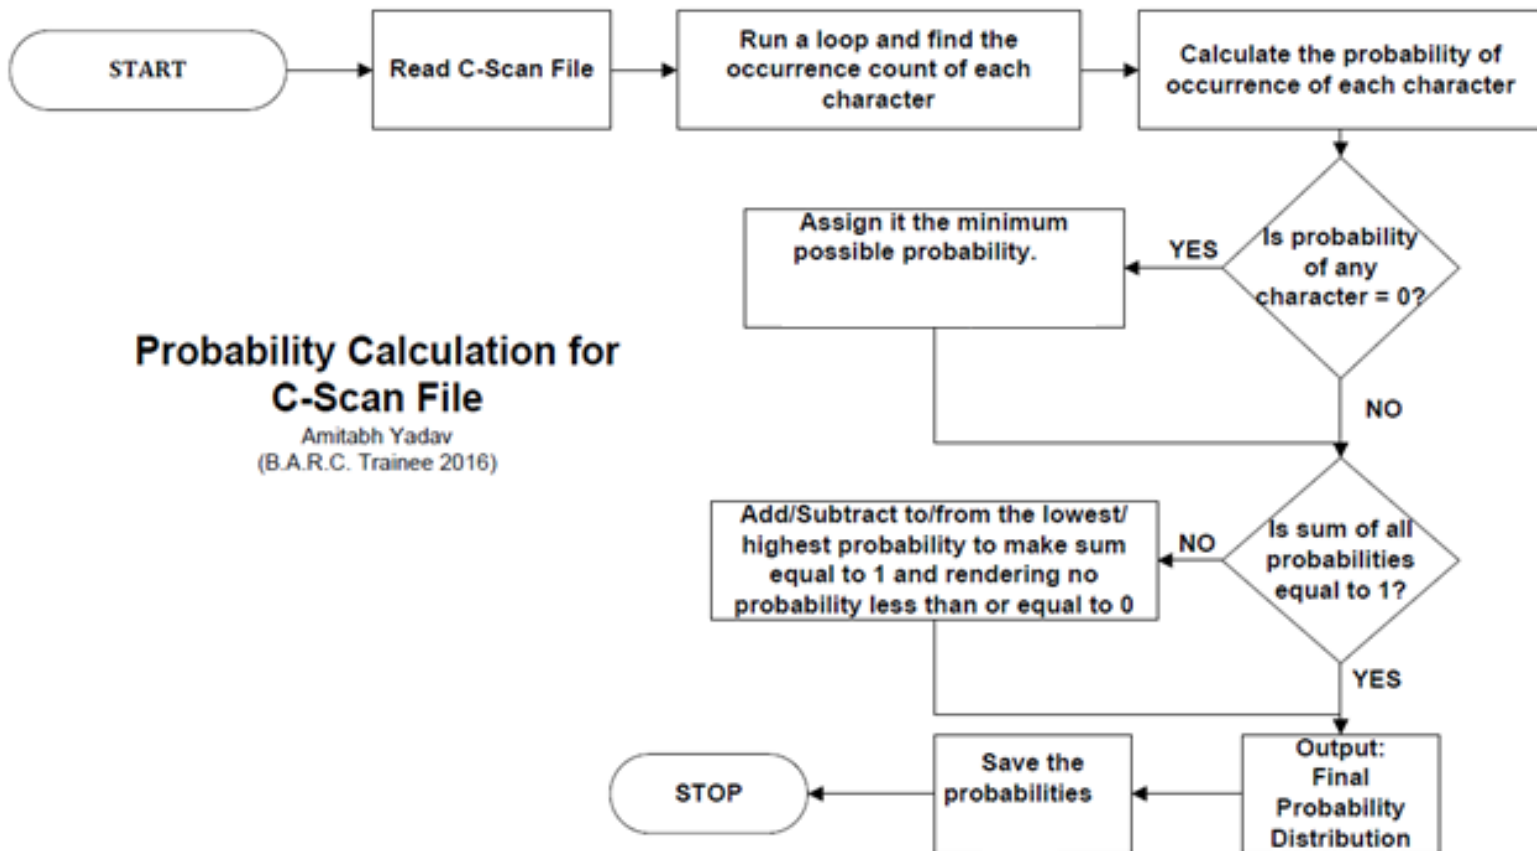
START

Read C-Scan File

Run a loop and find the occurrence count of each character

Calculate the probability of occurrence of each character

Is probability of any character = 0?

YES

Assign it the minimum possible probability.

NO

Probability Calculation for C-Scan File
Amitabh Yadav
(B.A.R.C. Trainee 2016)

Is sum of all probabilities equal to 1?

NO

Add/Subtract to/from the lowest/ highest probability to make sum equal to 1 and rendering no probability less than or equal to 0

YES

Output: Final Probability Distribution

Save the probabilities

STOP